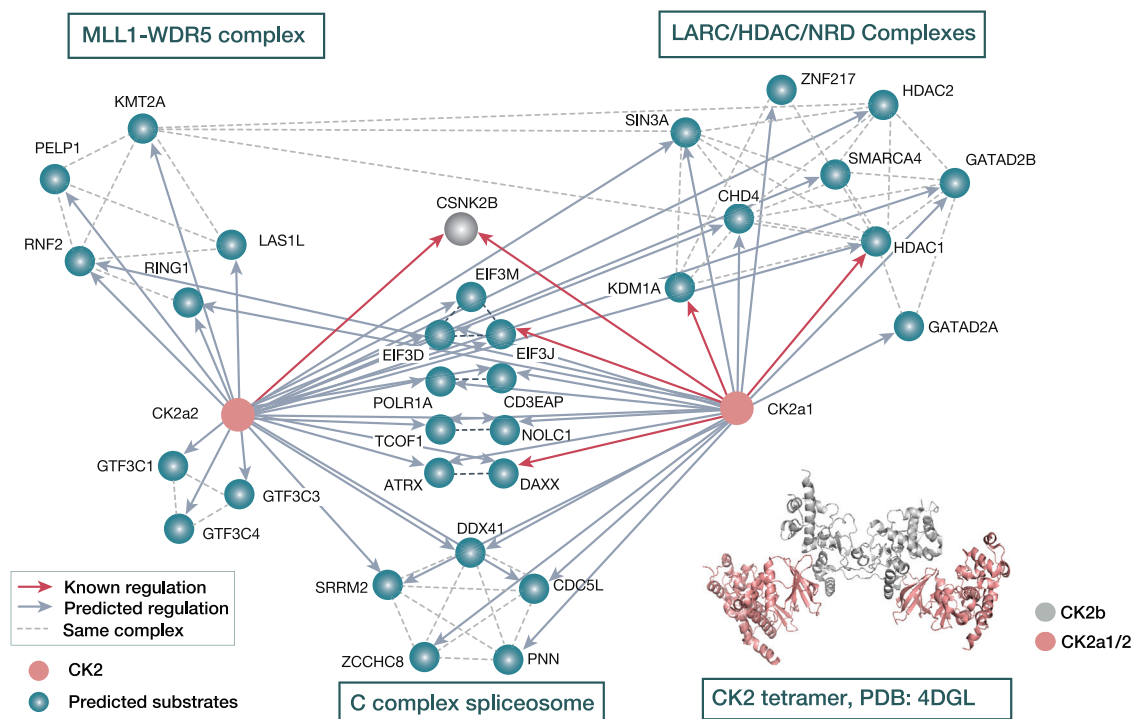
MLL1-WDR5 complex

LARC/HDAC/NRD Complexes

KMT2A
PELP1
RNF2
RING1
LAS1L
CSNK2B
EIF3M
EIF3D
EIF3J
SIN3A
ZNF217
HDAC2
SMARCA4
GATAD2B
CHD4
HDAC1
KDM1A
GATAD2A
CK2a2
POLR1A
CD3EAP
TCOF1
NOLC1
ATRX
DAXX
CK2a1
GTF3C1
GTF3C3
GTF3C4
DDX41
SRRM2
CDC5L
ZCCHC8
PNN

Known regulation
Predicted regulation
Same complex

CK2
Predicted substrates

C complex spliceosome

CK2b
CK2a1/2

CK2 tetramer, PDB: 4DGL